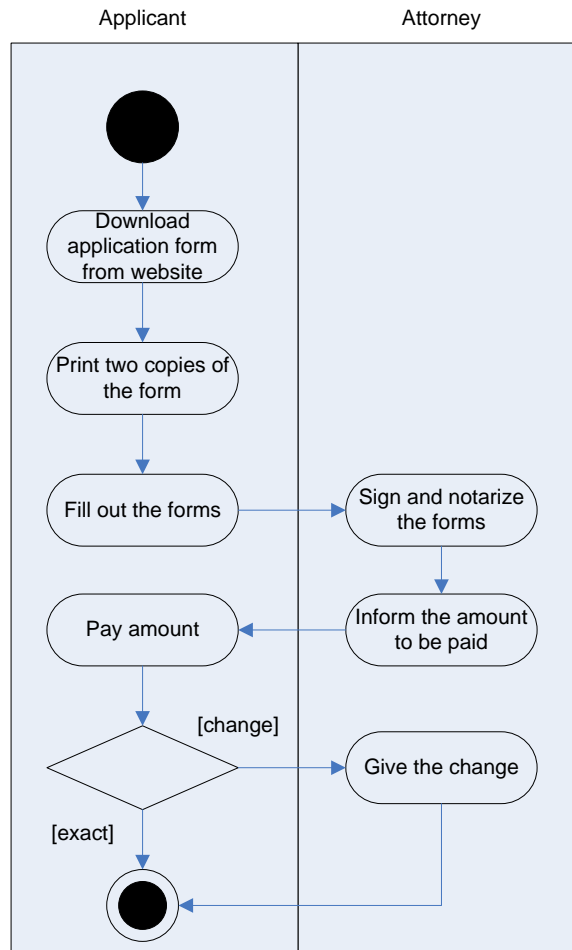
Applicant

Attorney

Download application form from website

Print two copies of the form

Fill out the forms

Sign and notarize the forms

Inform the amount to be paid

Pay amount

[change]

Give the change

[exact]